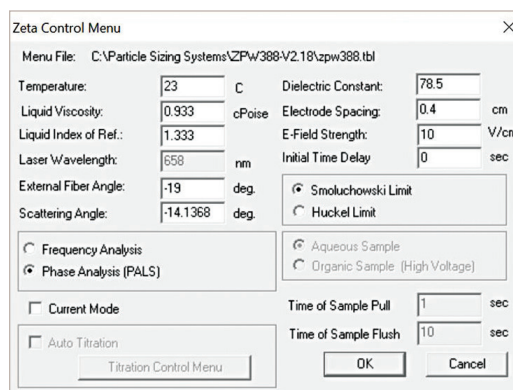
Zeta Control Menu

Menu File: C:\Particle Sizing Systems\ZPW388-V2.18\zpw388.tbl

Temperature: 23 C

Liquid Viscosity: 0.933 cPoise

Liquid Index of Ref.: 1.333

Laser Wavelength: 658 nm

External Fiber Angle: -19 deg.

Scattering Angle: -14.1368 deg.

Dielectric Constant: 78.5

Electrode Spacing: 0.4 cm

E-Field Strength: 10 V/cm

Initial Time Delay 0 sec

Smoluchowski Limit

Huckel Limit

Frequency Analysis

Phase Analysis (PALS)

Aqueous Sample

Organic Sample (High Voltage)

Current Mode

Auto Titration

Titration Control Menu

Time of Sample Pull 1 sec

Time of Sample Flush 10 sec

OK

Cancel